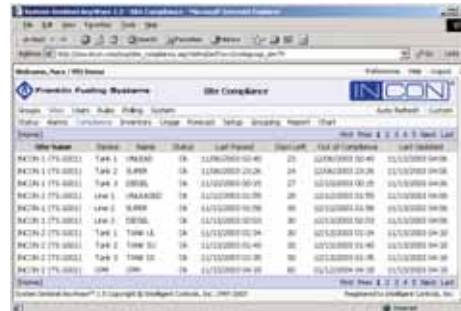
System Sentinel AnyWare 1.0 - Site Compliance - Microsoft Internet Explorer

File Edit View Favorites Tools Help

Address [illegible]

Welcome, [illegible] Preferences Help Logout

Franklin Fueling Systems Site Compliance INCON

Images Sites Users Rules Polling System Auto Refresh Custom

Status Alarms Compliance Inventory Usage Forecast Setup Grouping Report Chart

[Name] First Prev 1 2 3 4 5 Next Last

| Site Name | Device | Name | Status | Last Passed | Days Left | Out of Compliance | Last Updated |
|---|---|---|---|---|---|---|---|
| INCON-1-TS-1001 | Tank 1 | UNLEAD | OK | 11/06/2003 00:40 | 23 | 12/06/2003 00:40 | 11/13/2003 04:06 |
| INCON-1-TS-1001 | Tank 2 | SUPER | OK | 11/06/2003 23:26 | 24 | 12/06/2003 23:26 | 11/13/2003 04:06 |
| INCON-1-TS-1001 | Tank 3 | DIESEL | OK | 11/08/2003 00:35 | 27 | 12/08/2003 00:35 | 11/13/2003 04:06 |
| INCON-1-TS-1001 | Line 1 | UNLEADED | OK | 11/12/2003 01:55 | 30 | 12/12/2003 01:55 | 11/13/2003 04:06 |
| INCON-1-TS-1001 | Line 2 | SUPER | OK | 11/12/2003 01:55 | 30 | 12/12/2003 01:55 | 11/13/2003 04:06 |
| INCON-1-TS-1001 | Line 3 | DIESEL | OK | 11/12/2003 02:03 | 30 | 12/12/2003 02:03 | 11/13/2003 04:06 |
| INCON-2-TS-1001 | Tank 1 | TANK UL | OK | 11/12/2003 01:34 | 30 | 12/12/2003 01:34 | 11/13/2003 04:10 |
| INCON-2-TS-1001 | Tank 2 | TANK SU | OK | 11/12/2003 01:40 | 30 | 12/12/2003 01:40 | 11/13/2003 04:10 |
| INCON-2-TS-1001 | Tank 3 | TANK DI | OK | 11/12/2003 01:45 | 30 | 12/12/2003 01:45 | 11/13/2003 04:10 |
| INCON-1-TS-1001 | CPM | CPM | OK | 11/13/2003 04:16 | 60 | 01/12/2004 04:16 | 11/13/2003 04:06 |

[Name] First Prev 1 2 3 4 5 Next Last

System Sentinel AnyWare™ 1.0 Copyright © Intelligent Controls, Inc. 1997-2003 Registered to Intelligent Controls, Inc.